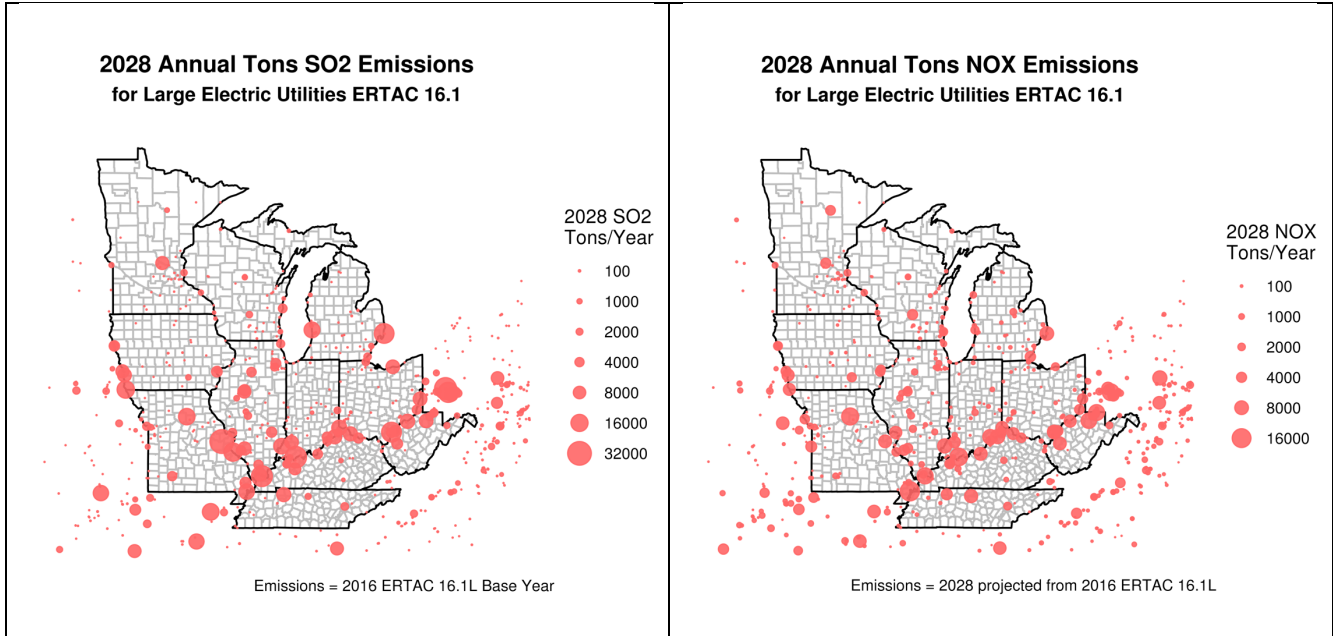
2028 Annual Tons SO2 Emissions
for Large Electric Utilities ERTAC 16.1

2028 SO2 Tons/Year
100
1000
2000
4000
8000
16000
32000

Emissions = 2016 ERTAC 16.1L Base Year

2028 Annual Tons NOX Emissions
for Large Electric Utilities ERTAC 16.1

2028 NOX Tons/Year
100
1000
2000
4000
8000
16000

Emissions = 2028 projected from 2016 ERTAC 16.1L